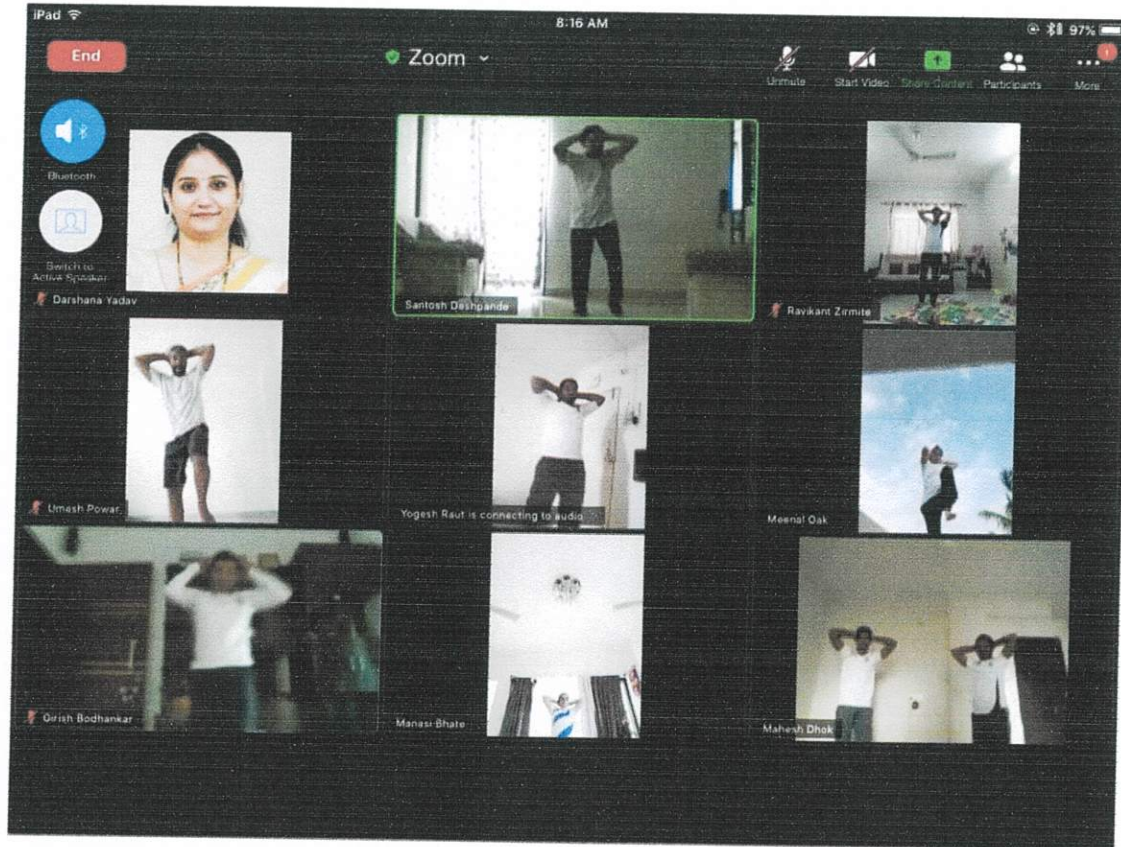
iPad

8:16 AM

97%

End

Zoom

Unmute

Start Video

Share Content

Participants

More

1

Bluetooth

Switch to Active Speaker

Darshana Yadav

Santosh Deshpande

Ravikant Zirmite

Umesh Powar

Yogesh Raut is connecting to audio

Meenal Oak

Girish Bodhankar

Manasi Bhate

Mahesh Dhok